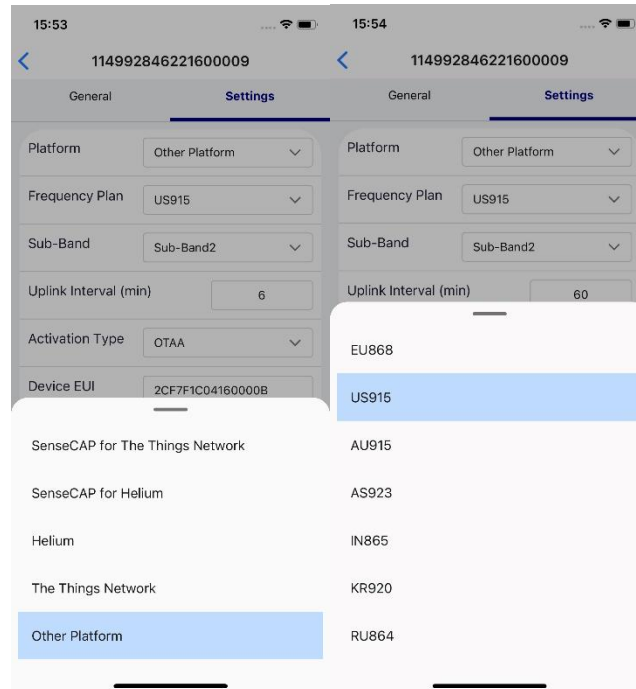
15:53

114992846221600009

General

Settings

Platform

Other Platform

Frequency Plan

US915

Sub-Band

Sub-Band2

Uplink Interval (min)

6

Activation Type

OTAA

Device EUI

2CF7F1C04160000B

SenseCAP for The Things Network

SenseCAP for Helium

Helium

The Things Network

Other Platform

15:54

114992846221600009

General

Settings

Platform

Other Platform

Frequency Plan

US915

Sub-Band

Sub-Band2

Uplink Interval (min)

60

EU868

US915

AU915

AS923

IN865

KR920

RU864